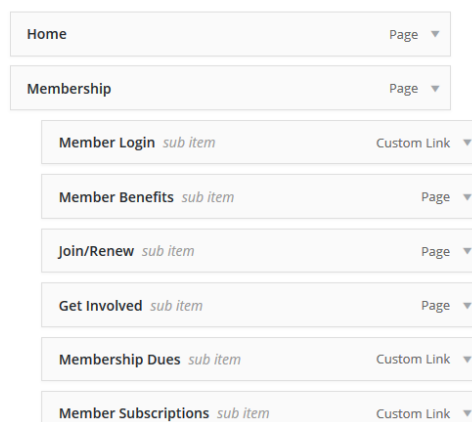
Home Page

Membership Page

Member Login sub item Custom Link

Member Benefits sub item Page

Join/Renew sub item Page

Get Involved sub item Page

Membership Dues sub item Custom Link

Member Subscriptions sub item Custom Link